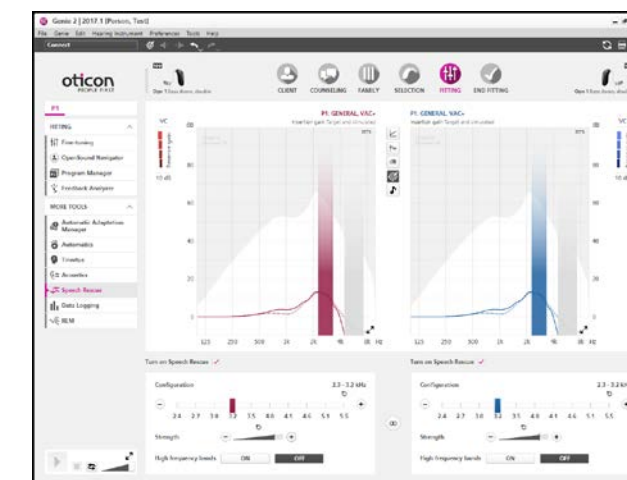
Genie 2 | 2017.1 (Person, Test)

File Genie Edit Hearing Instrument Preferences Tools Help

Connect

oticon
PEOPLE FIRST

Opn 1 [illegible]

CLIENT COUNSELING FAMILY SELECTION FITTING END FITTING

Opn 1 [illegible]

P1

FITTING

Fine-tuning

OpenSound Navigator

Program Manager

Feedback Analyzer

MORE TOOLS

Automatic Adaptation Manager

Automatics

Tinnitus

Accessories

Speech Rescue

Data Logging

REM

P1: GENERAL VAC+
Insertion gain Target and simulated

P1: GENERAL VAC+
Insertion gain Target and simulated

VC

10 dB

80

60

40

20

0

125 250 500 1k 2k 4k 8k Hz

125 250 500 1k 2k 4k 8k Hz

Turn on Speech Rescue ✓

Turn on Speech Rescue ✓

Configuration

2.3 - 3.2 kHz

2.4 2.7 3.0 3.2 3.5 4.0 4.1 4.6 5.1 5.5

Strength

High frequency bands ON OFF

Configuration

2.3 - 3.2 kHz

2.4 2.7 3.0 3.2 3.5 4.0 4.1 4.6 5.1 5.5

Strength

High frequency bands ON OFF